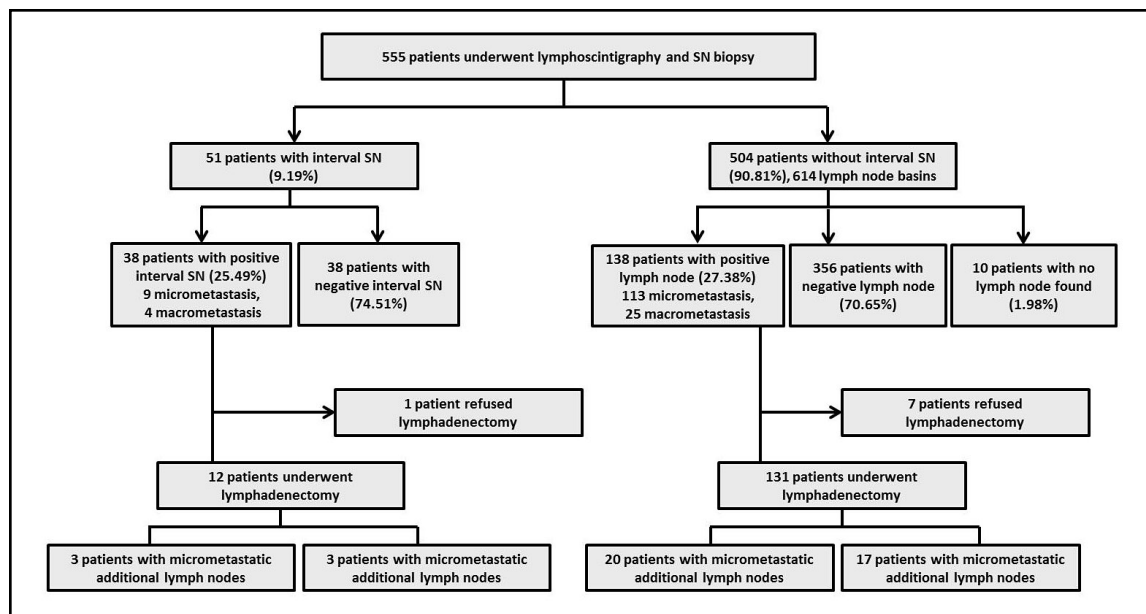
555 patients underwent lymphoscintigraphy and SN biopsy

51 patients with interval SN (9.19%)

504 patients without interval SN (90.81%), 614 lymph node basins

38 patients with positive interval SN (25.49%) 9 micrometastasis, 4 macrometastasis

38 patients with negative interval SN (74.51%)

138 patients with positive lymph node (27.38%) 113 micrometastasis, 25 macrometastasis

356 patients with negative lymph node (70.65%)

10 patients with no lymph node found (1.98%)

1 patient refused lymphadenectomy

7 patients refused lymphadenectomy

12 patients underwent lymphadenectomy

131 patients underwent lymphadenectomy

3 patients with micrometastatic additional lymph nodes

3 patients with micrometastatic additional lymph nodes

20 patients with micrometastatic additional lymph nodes

17 patients with micrometastatic additional lymph nodes